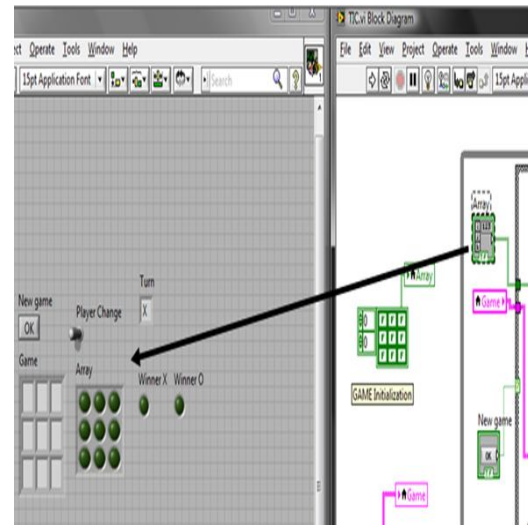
ct Operate Tools Window Help

15pt Application Font

Search

New game

OK

Player Change

Turn

X

Game

Array

Winner X

Winner O

TIC.vi Block Diagram

File Edit View Project Operate Tools Window

15pt Applica

Array

Array

Game

0

0

GAME Initialization

New game

OK

Game